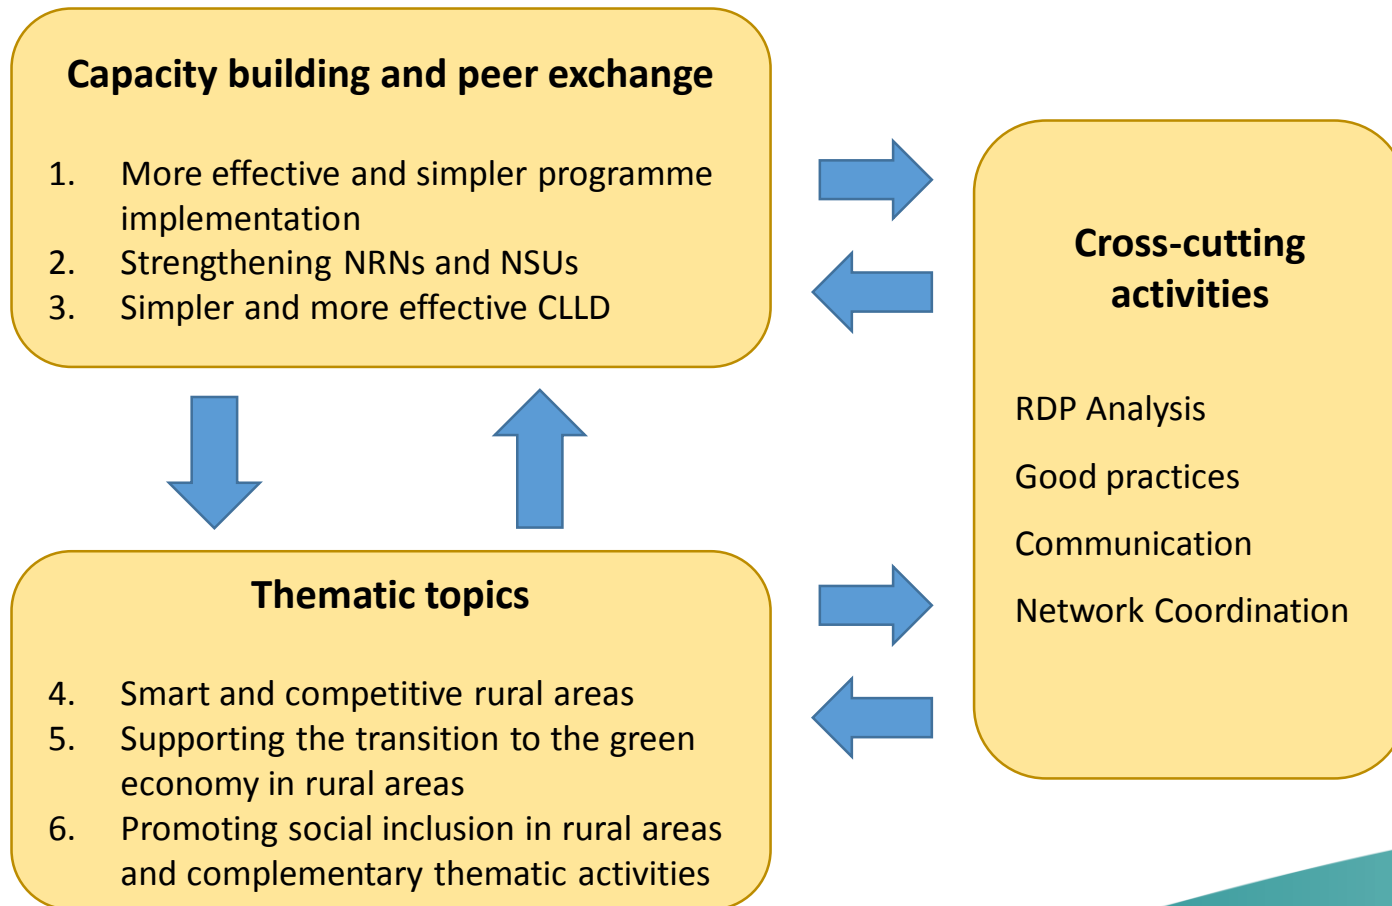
Capacity building and peer exchange

1. More effective and simpler programme implementation
2. Strengthening NRNs and NSUs
3. Simpler and more effective CLLD

Cross-cutting activities

RDP Analysis

Good practices

Communication

Network Coordination

Thematic topics

4. Smart and competitive rural areas
5. Supporting the transition to the green economy in rural areas
6. Promoting social inclusion in rural areas and complementary thematic activities